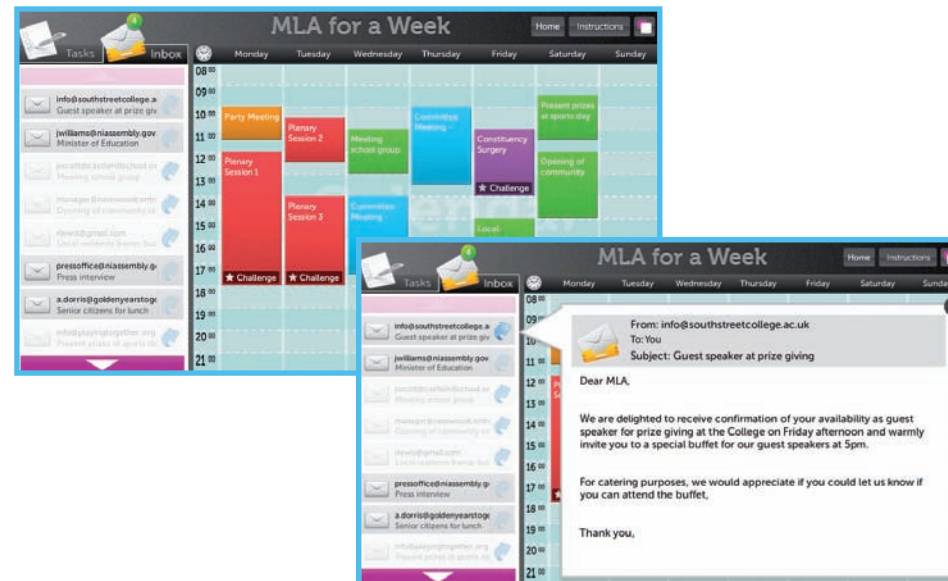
MLA for a Week

Home Instructions

Tasks Inbox 4

Monday Tuesday Wednesday Thursday Friday Saturday Sunday

08 00
09 00
10 00
11 00
12 00
13 00
14 00
15 00
16 00
17 00
18 00
19 00
20 00
21 00

info@southstreetcollege.a
Guest speaker at prize giv

jwilliams@niassembly.gov
Minister of Education

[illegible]
Meeting school group

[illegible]
Opening of community ce

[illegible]@gmail.com
Local residents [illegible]

pressoffice@niassembly.g
Press interview

a.dorris@goldenyearstoge
Senior citizens for lunch

info@playingtogether.org
Present prizes at sports da

Party Meeting

Plenary Session 1

★ Challenge

Plenary Session 2

Plenary Session 3

★ Challenge

Meeting school group

Committee Meeting

Committee Meeting

Constituency Surgery

★ Challenge

Local

Present prizes at sports day

Opening of community

MLA for a Week

Home Instructions

Tasks Inbox 4

Monday Tuesday Wednesday Thursday Friday Saturday Sunday

From: info@southstreetcollege.ac.uk
To: You
Subject: Guest speaker at prize giving

Dear MLA,

We are delighted to receive confirmation of your availability as guest speaker for prize giving at the College on Friday afternoon and warmly invite you to a special buffet for our guest speakers at 5pm.

For catering purposes, we would appreciate if you could let us know if you can attend the buffet,

Thank you,